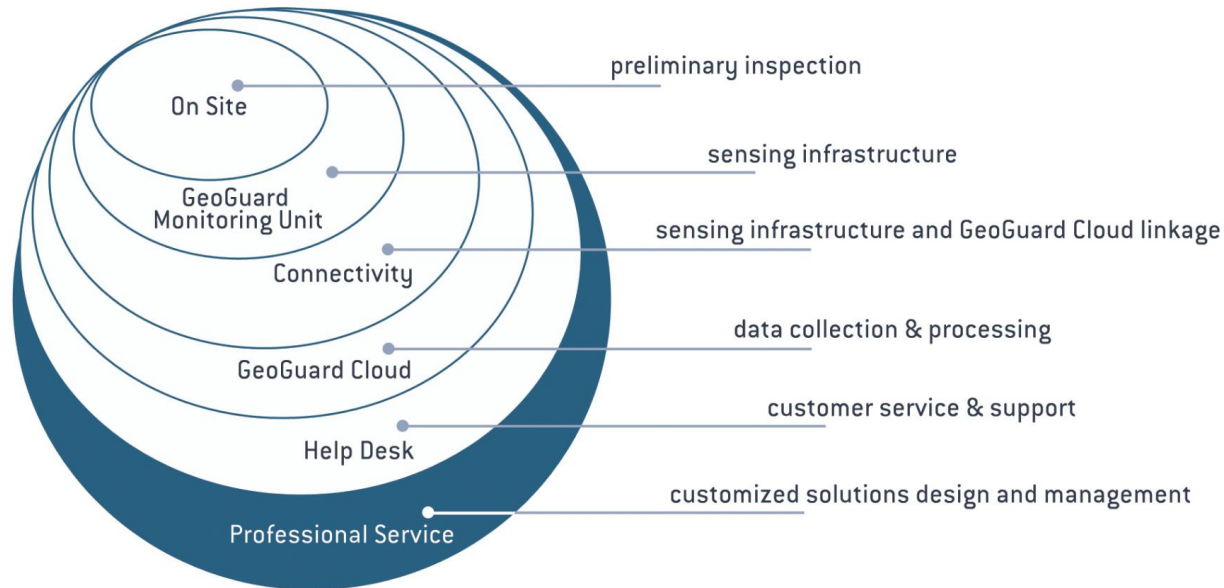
On Site
preliminary inspection

GeoGuard Monitoring Unit
sensing infrastructure

Connectivity
sensing infrastructure and GeoGuard Cloud linkage

GeoGuard Cloud
data collection & processing

Help Desk
customer service & support

Professional Service
customized solutions design and management